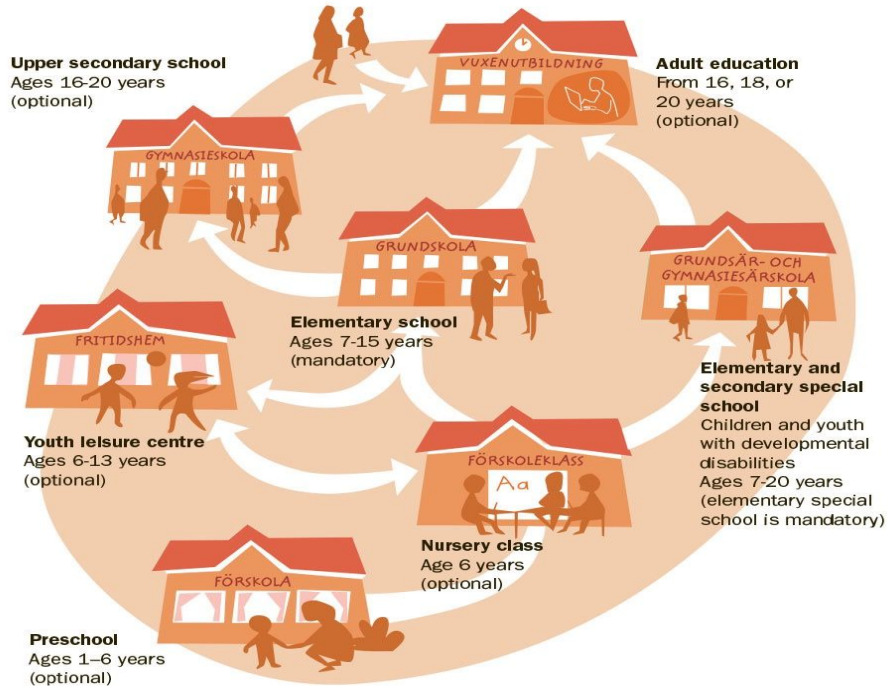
Upper secondary school
Ages 16-20 years
(optional)

VUXENUTBILDNING

Adult education
From 16, 18, or 20 years
(optional)

GYMNASIESKOLA

GRUNDSKOLA

GRUNDSÄR- OCH GYMNASIESÄRSKOLA

FRITIDSHEM

Elementary school
Ages 7-15 years
(mandatory)

Elementary and secondary special school
Children and youth with developmental disabilities
Ages 7-20 years
(elementary special school is mandatory)

Youth leisure centre
Ages 6-13 years
(optional)

FÖRSKOLEKLASS

Aa

Nursery class
Age 6 years
(optional)

FÖRSKOLA

Preschool
Ages 1–6 years
(optional)